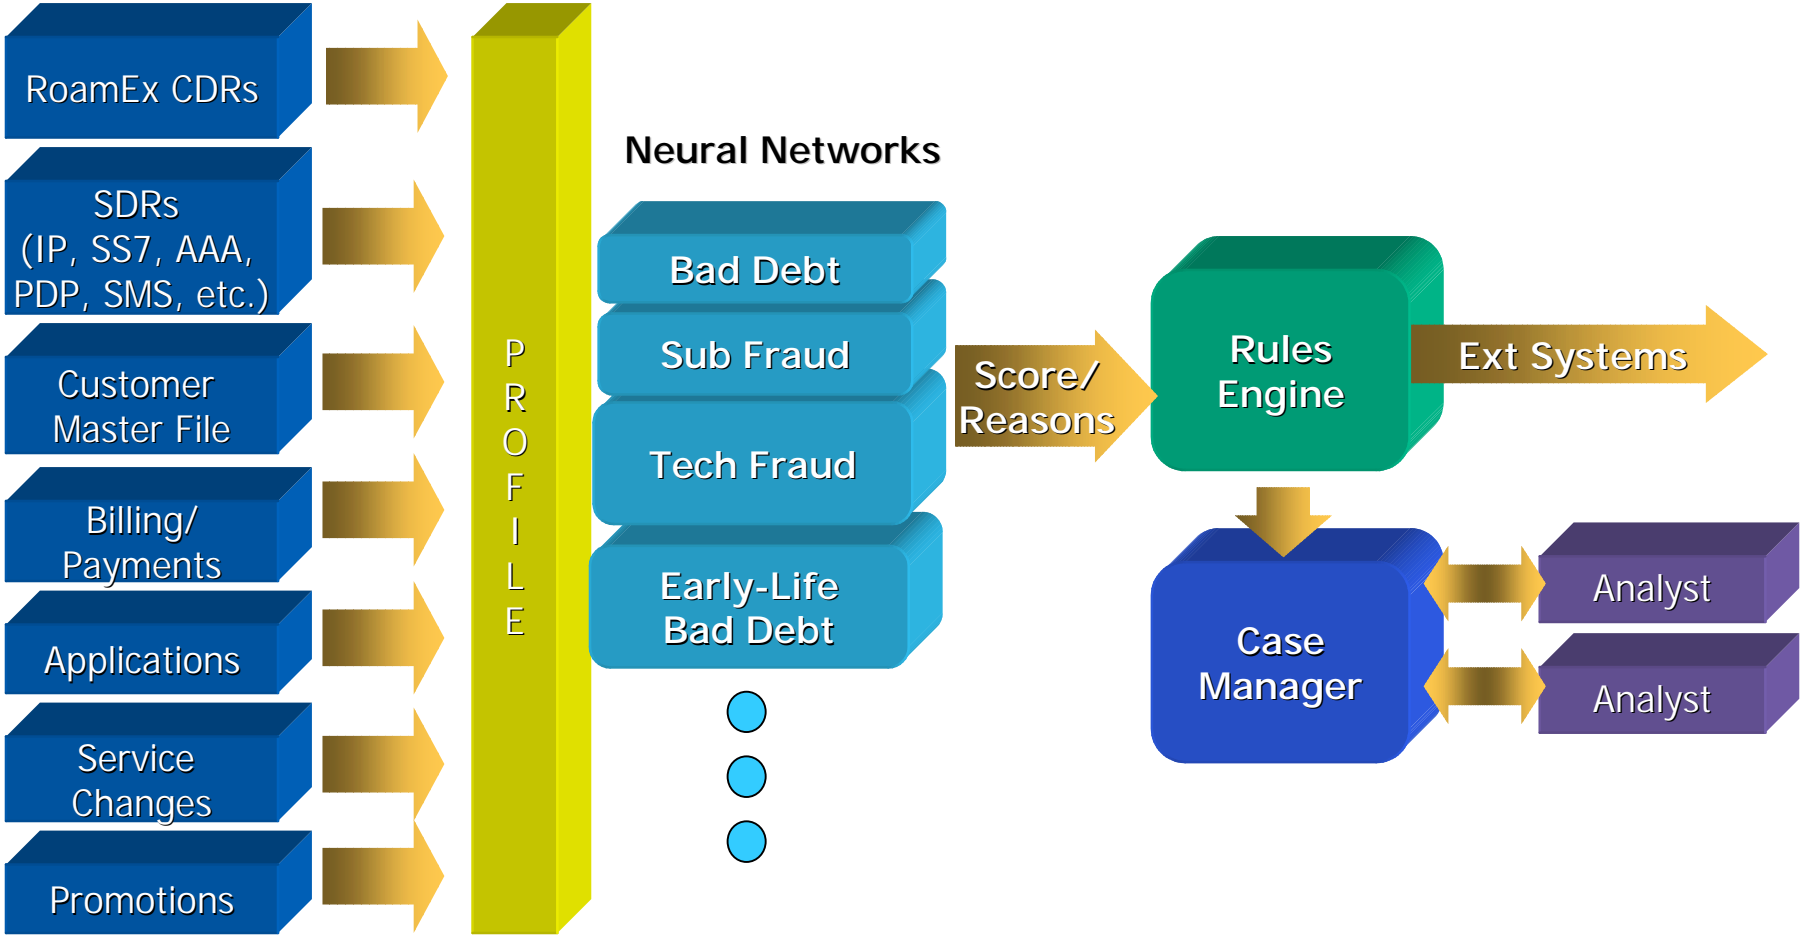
RoamEx CDRs

SDRs (IP, SS7, AAA, PDP, SMS, etc.)

Customer Master File

Billing/ Payments

Applications

Service Changes

Promotions

PROFILE

Neural Networks

Bad Debt

Sub Fraud

Tech Fraud

Early-Life Bad Debt

Score/ Reasons

Rules Engine

Ext Systems

Case Manager

Analyst

Analyst